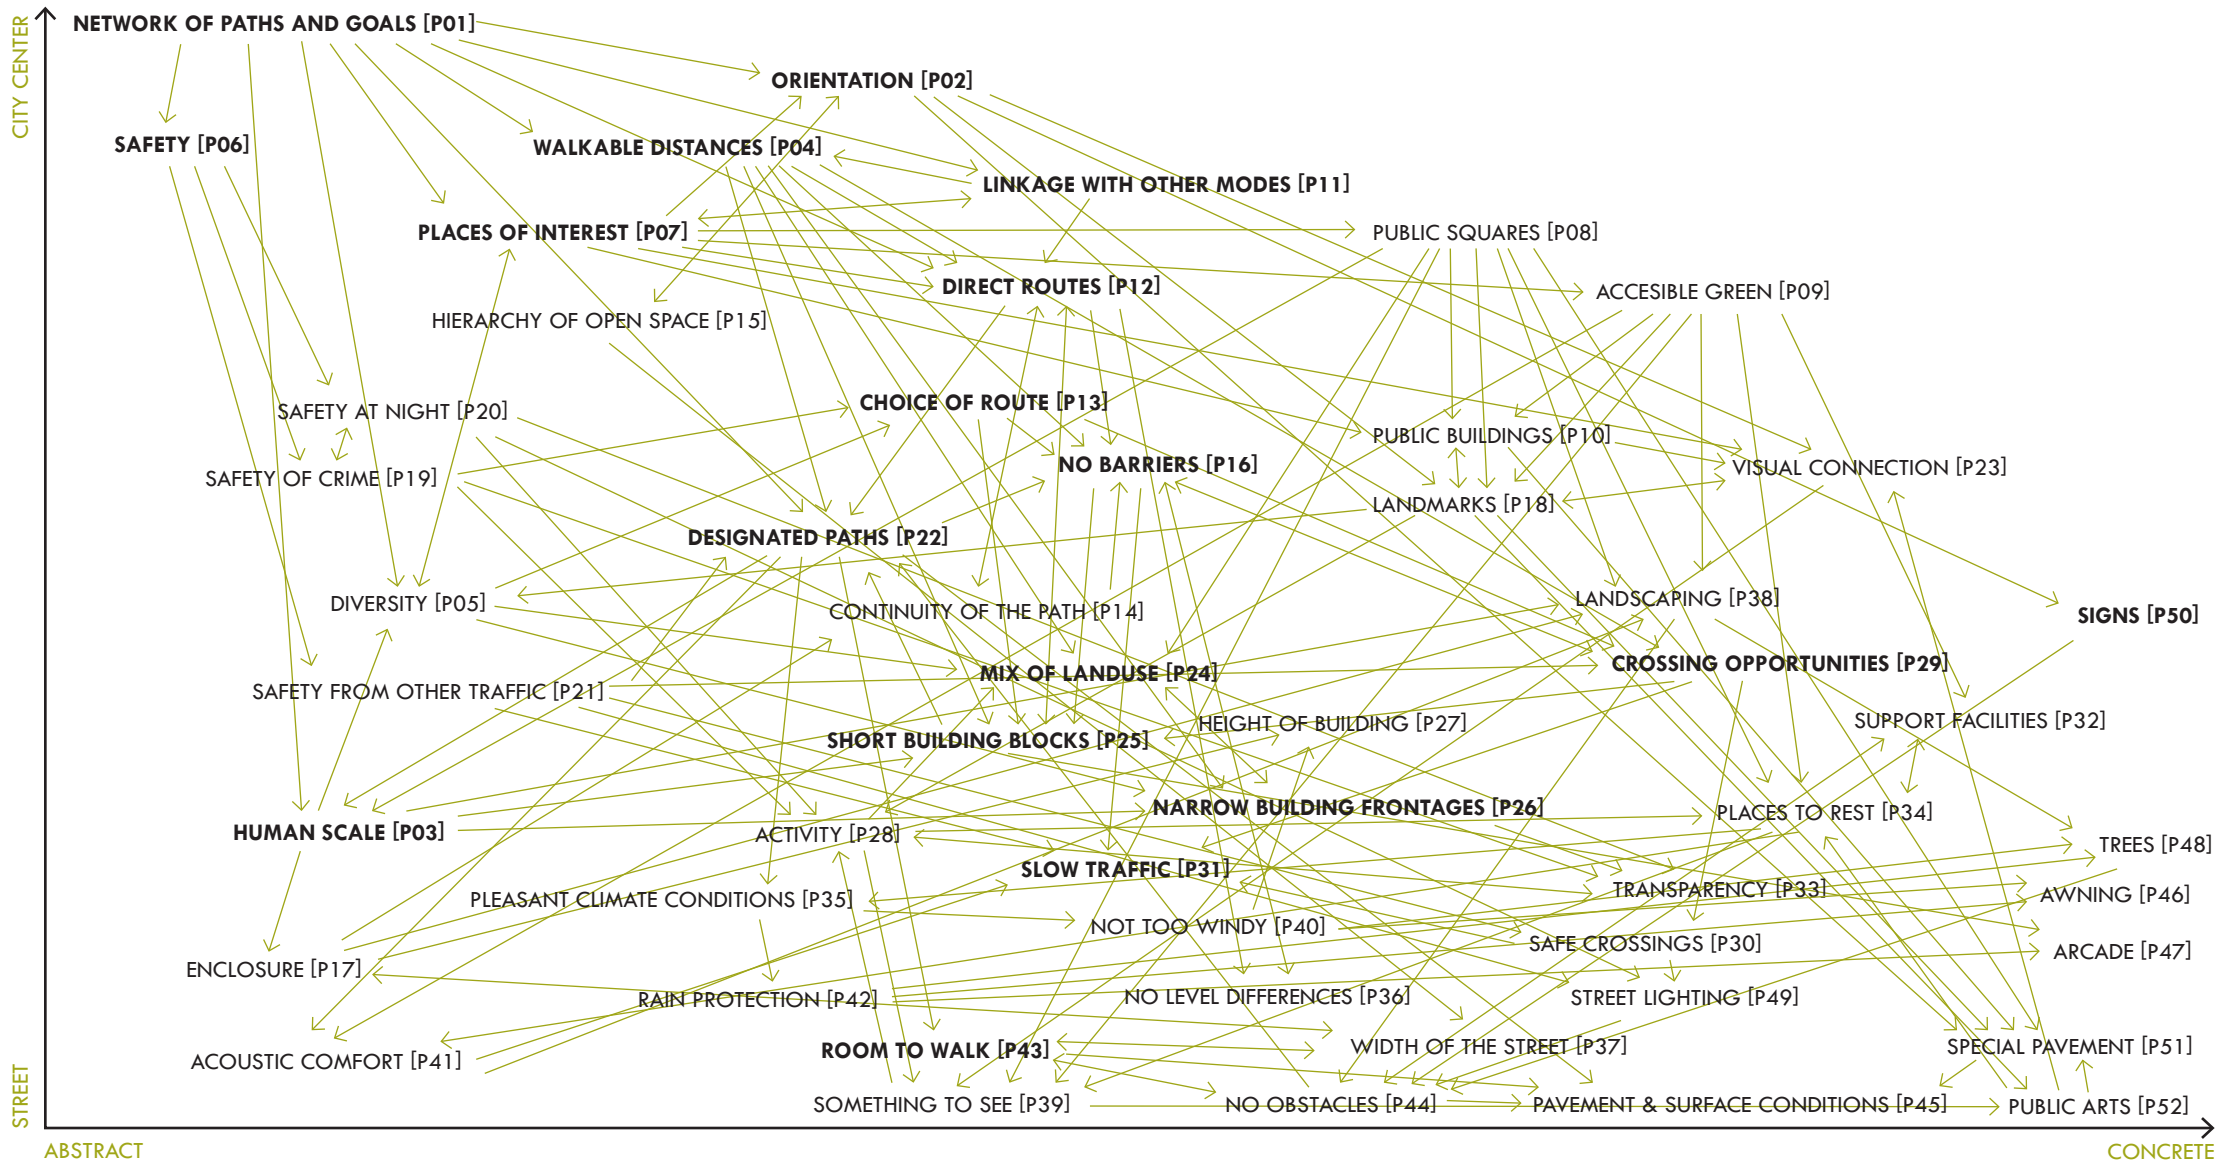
CITY CENTER

NETWORK OF PATHS AND GOALS [P01]

ORIENTATION [P02]

SAFETY [P06]

WALKABLE DISTANCES [P04]

LINKAGE WITH OTHER MODES [P11]

PLACES OF INTEREST [P07]

PUBLIC SQUARES [P08]

DIRECT ROUTES [P12]

ACCESIBLE GREEN [P09]

HIERARCHY OF OPEN SPACE [P15]

SAFETY AT NIGHT [P20]

CHOICE OF ROUTE [P13]

PUBLIC BUILDINGS [P10]

NO BARRIERS [P16]

VISUAL CONNECTION [P23]

SAFETY OF CRIME [P19]

LANDMARKS [P18]

DESIGNATED PATHS [P22]

DIVERSITY [P05]

LANDSCAPING [P38]

SIGNS [P50]

CONTINUITY OF THE PATH [P14]

MIX OF LANDUSE [P24]

CROSSING OPPORTUNITIES [P29]

SAFETY FROM OTHER TRAFFIC [P21]

HEIGHT OF BUILDING [P27]

SUPPORT FACILITIES [P32]

SHORT BUILDING BLOCKS [P25]

NARROW BUILDING FRONTAGES [P26]

PLACES TO REST [P34]

HUMAN SCALE [P03]

ACTIVITY [P28]

TREES [P48]

SLOW TRAFFIC [P31]

TRANSPARENCY [P33]

AWNING [P46]

PLEASANT CLIMATE CONDITIONS [P35]

NOT TOO WINDY [P40]

SAFE CROSSINGS [P30]

ARCADE [P47]

ENCLOSURE [P17]

RAIN PROTECTION [P42]

NO LEVEL DIFFERENCES [P36]

STREET LIGHTING [P49]

ROOM TO WALK [P43]

WIDTH OF THE STREET [P37]

SPECIAL PAVEMENT [P51]

ACOUSTIC COMFORT [P41]

SOMETHING TO SEE [P39]

NO OBSTACLES [P44]

PAVEMENT & SURFACE CONDITIONS [P45]

PUBLIC ARTS [P52]

STREET

ABSTRACT

CONCRETE